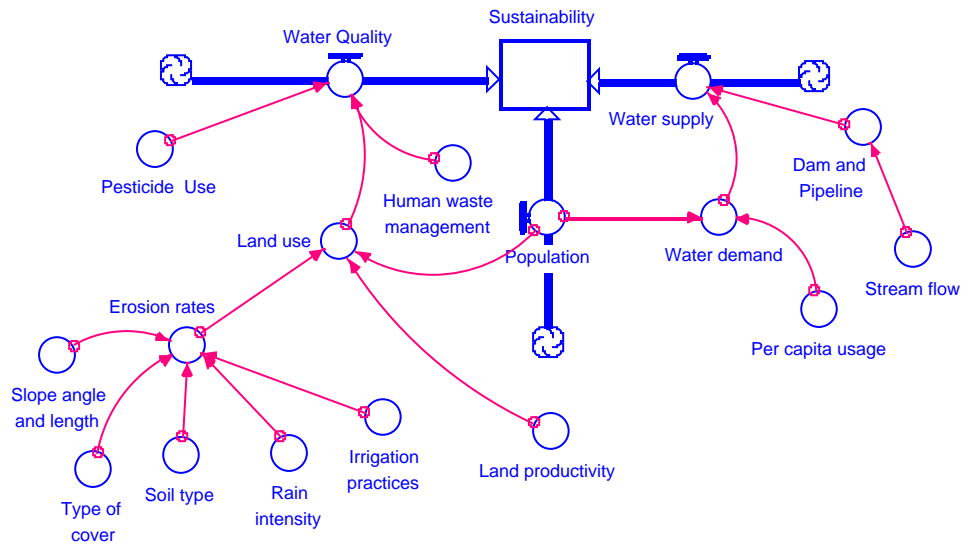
Sustainability

Water Quality

Water supply

Pesticide Use

Human waste management

Dam and Pipeline

Land use

Population

Water demand

Stream flow

Erosion rates

Per capita usage

Slope angle and length

Irrigation practices

Land productivity

Type of cover

Soil type

Rain intensity